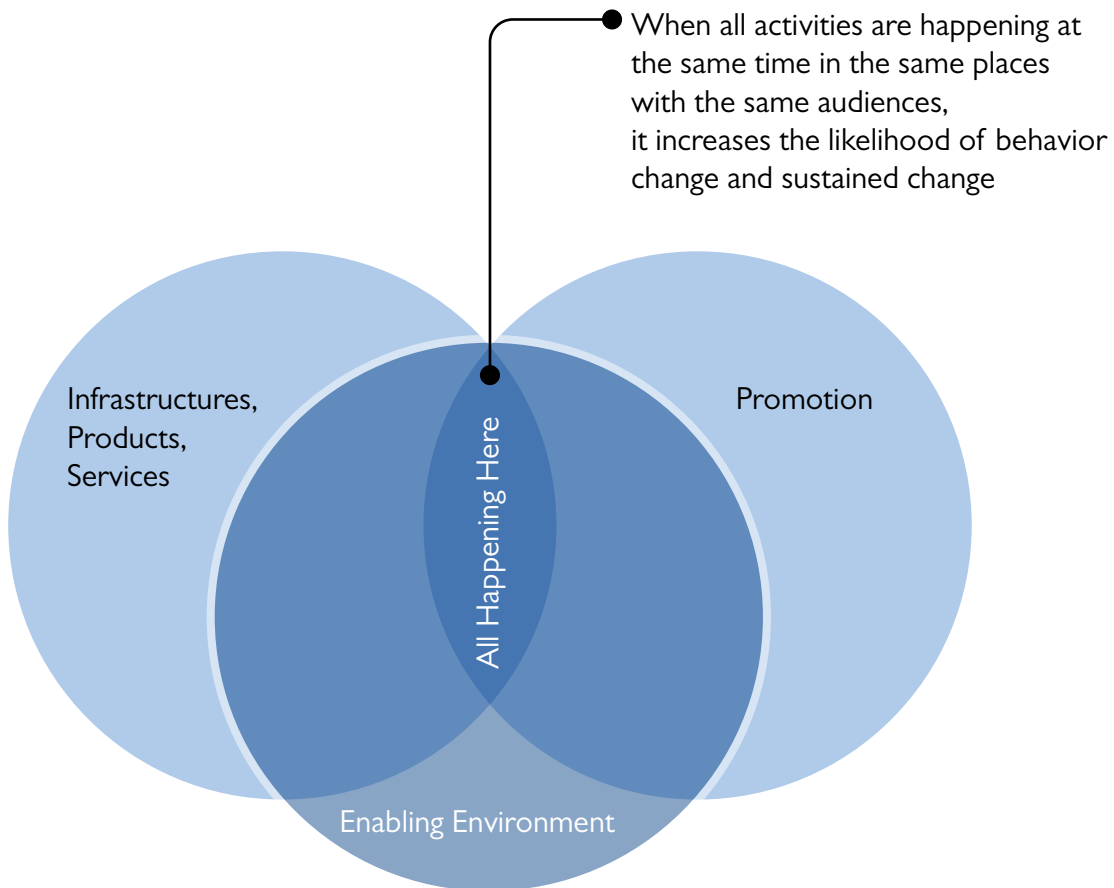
When all activities are happening at the same time in the same places with the same audiences,
it increases the likelihood of behavior change and sustained change

Infrastructures,
Products,
Services

Promotion

All Happening Here

Enabling Environment